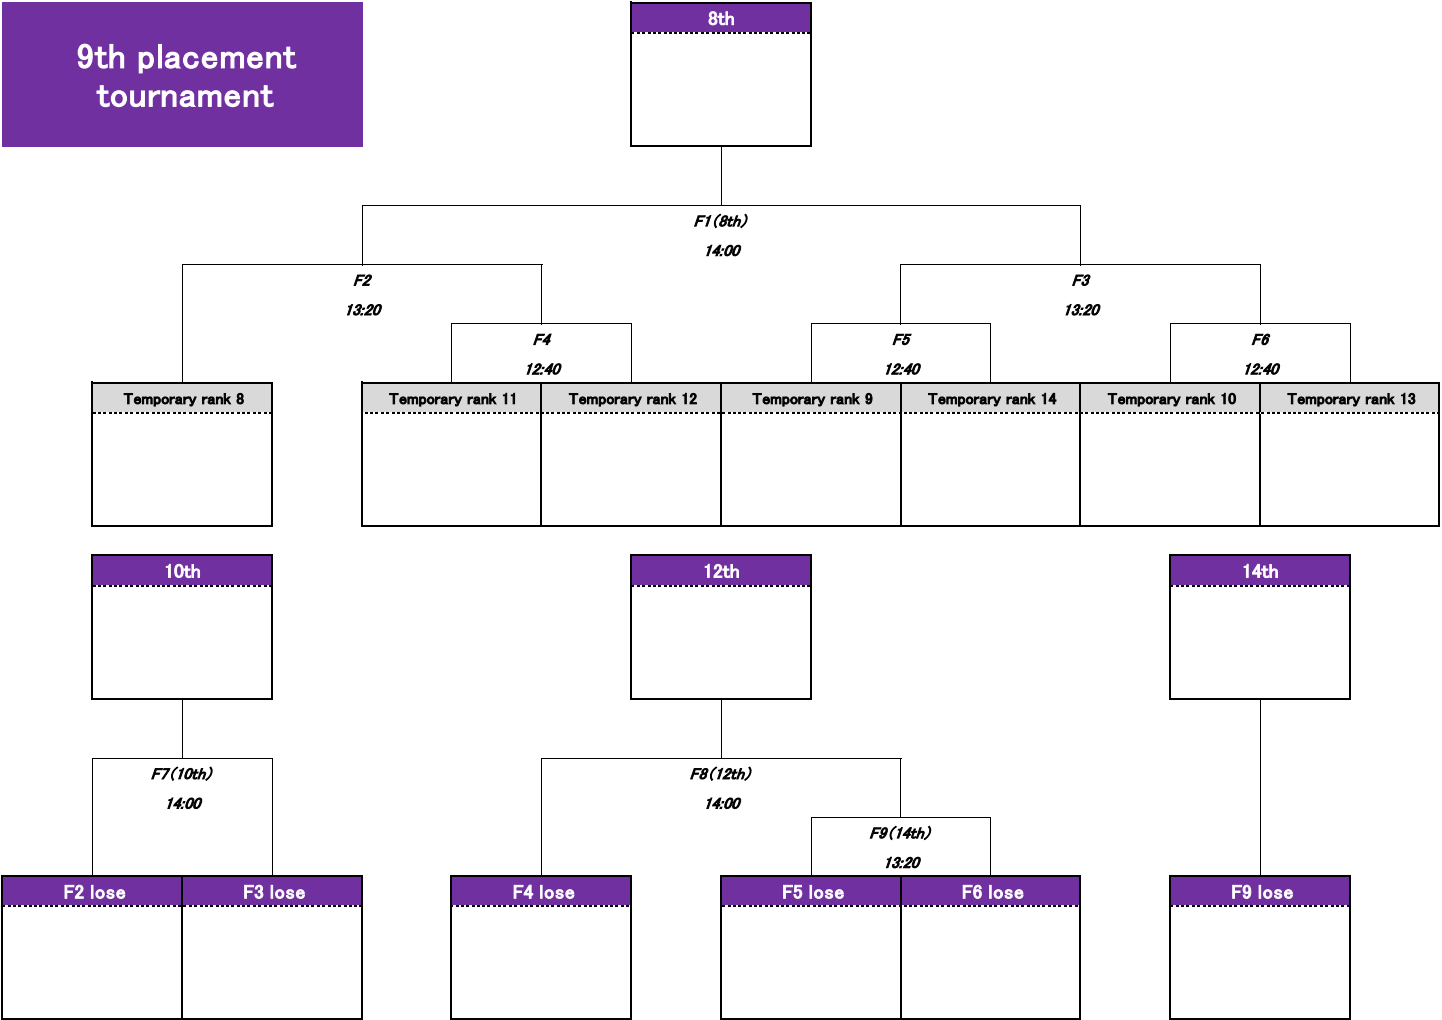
9th placement tournament

8th

F1(8th)
14:00

F2
13:20

F3
13:20

F4
12:40

F5
12:40

F6
12:40

Temporary rank 8

Temporary rank 11

Temporary rank 12

Temporary rank 9

Temporary rank 14

Temporary rank 10

Temporary rank 13

10th

12th

14th

F7(10th)
14:00

F8(12th)
14:00

F9(14th)
13:20

F2 lose

F3 lose

F4 lose

F5 lose

F6 lose

F9 lose